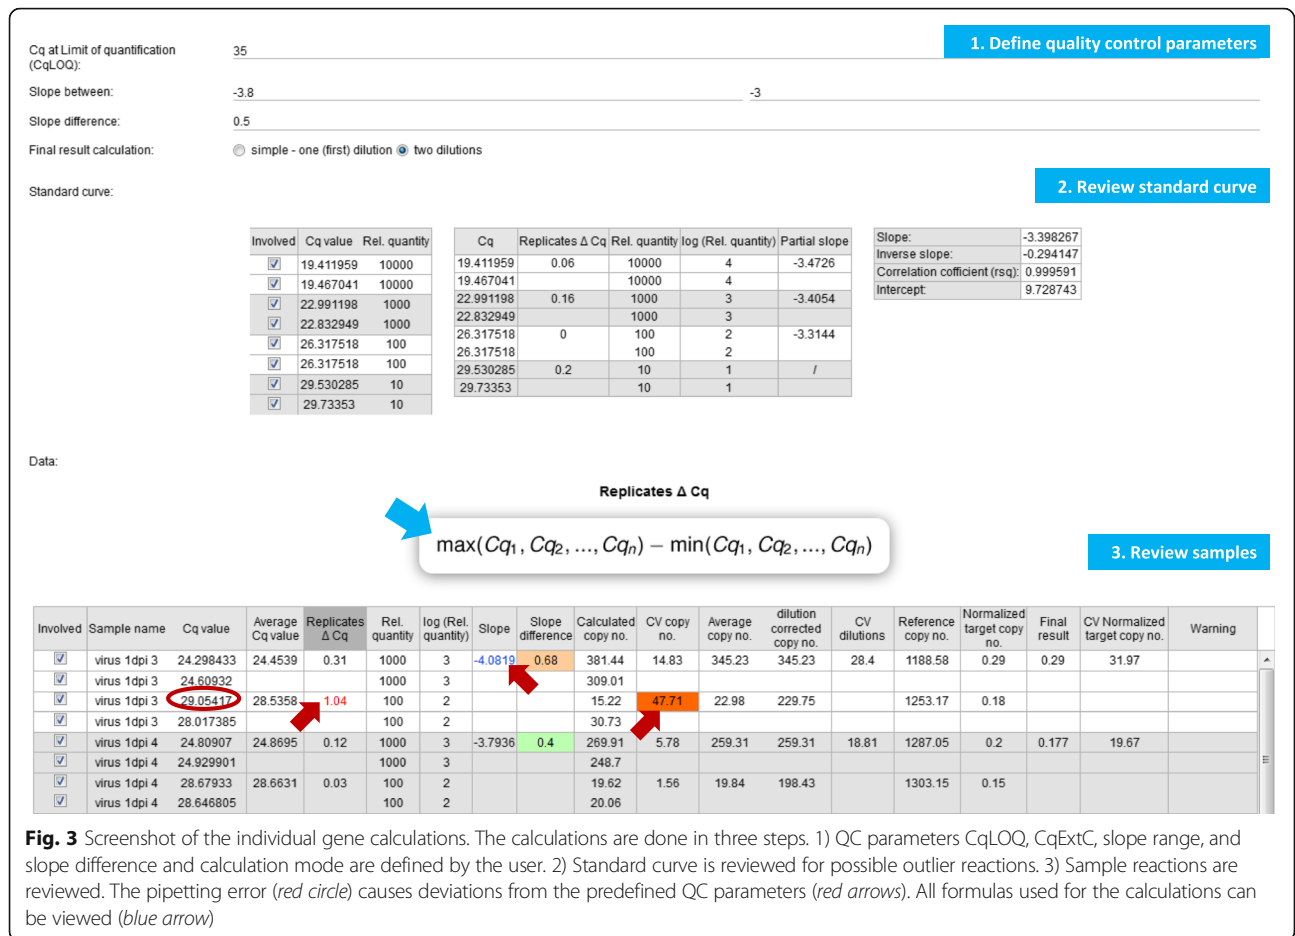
1. Define quality control parameters

Cq at Limit of quantification (CqLOQ): 35

Slope between: -3.8 -3

Slope difference: 0.5

Final result calculation: simple - one (first) dilution two dilutions

Standard curve:

2. Review standard curve

| Involved | Cq value | Rel. quantity |
|---|---|---|
| ☑ | 19.411959 | 10000 |
| ☑ | 19.467041 | 10000 |
| ☑ | 22.991198 | 1000 |
| ☑ | 22.832949 | 1000 |
| ☑ | 26.317518 | 100 |
| ☑ | 26.317518 | 100 |
| ☑ | 29.530285 | 10 |
| ☑ | 29.73353 | 10 |

| Cq | Replicates Δ Cq | Rel. quantity | log (Rel. quantity) | Partial slope |
|---|---|---|---|---|
| 19.411959 | 0.06 | 10000 | 4 | -3.4726 |
| 19.467041 | | 10000 | 4 | |
| 22.991198 | 0.16 | 1000 | 3 | -3.4054 |
| 22.832949 | | 1000 | 3 | |
| 26.317518 | 0 | 100 | 2 | -3.3144 |
| 26.317518 | | 100 | 2 | |
| 29.530285 | 0.2 | 10 | 1 | / |
| 29.73353 | | 10 | 1 | |

| Slope: | -3.398267 |
|---|---|
| Inverse slope: | -0.294147 |
| Correlation cofficient (rsq): | 0.999591 |
| Intercept: | 9.728743 |

Data:

Replicates Δ Cq

$\max(Cq_1, Cq_2, ..., Cq_n) - \min(Cq_1, Cq_2, ..., Cq_n)$

3. Review samples

| Involved | Sample name | Cq value | Average Cq value | Replicates Δ Cq | Rel. quantity | log (Rel. quantity) | Slope | Slope difference | Calculated copy no. | CV copy no. | Average copy no. | dilution corrected copy no. | CV dilutions | Reference copy no. | Normalized target copy no. | Final result | CV Normalized target copy no. | Warning |
|---|---|---|---|---|---|---|---|---|---|---|---|---|---|---|---|---|---|---|
| ☑ | virus 1dpi 3 | 24.298433 | 24.4539 | 0.31 | 1000 | 3 | -4.0819 | 0.68 | 381.44 | 14.83 | 345.23 | 345.23 | 28.4 | 1188.58 | 0.29 | 0.29 | 31.97 | |
| ☑ | virus 1dpi 3 | 24.60932 | | | 1000 | 3 | | | 309.01 | | | | | | | | | |
| ☑ | virus 1dpi 3 | 29.05417 | 28.5358 | 1.04 | 100 | 2 | | | 15.22 | 47.71 | 22.98 | 229.75 | | 1253.17 | 0.18 | | | |
| ☑ | virus 1dpi 3 | 28.017385 | | | 100 | 2 | | | 30.73 | | | | | | | | | |
| ☑ | virus 1dpi 4 | 24.80907 | 24.8695 | 0.12 | 1000 | 3 | -3.7936 | 0.4 | 269.91 | 5.78 | 259.31 | 259.31 | 18.81 | 1287.05 | 0.2 | 0.177 | 19.67 | |
| ☑ | virus 1dpi 4 | 24.929901 | | | 1000 | 3 | | | 248.7 | | | | | | | | | |
| ☑ | virus 1dpi 4 | 28.67933 | 28.6631 | 0.03 | 100 | 2 | | | 19.62 | 1.56 | 19.84 | 198.43 | | 1303.15 | 0.15 | | | |
| ☑ | virus 1dpi 4 | 28.646805 | | | 100 | 2 | | | 20.06 | | | | | | | | | |

Fig. 3 Screenshot of the individual gene calculations. The calculations are done in three steps. 1) QC parameters CqLOQ, CqExtC, slope range, and slope difference and calculation mode are defined by the user. 2) Standard curve is reviewed for possible outlier reactions. 3) Sample reactions are reviewed. The pipetting error (red circle) causes deviations from the predefined QC parameters (red arrows). All formulas used for the calculations can be viewed (blue arrow)